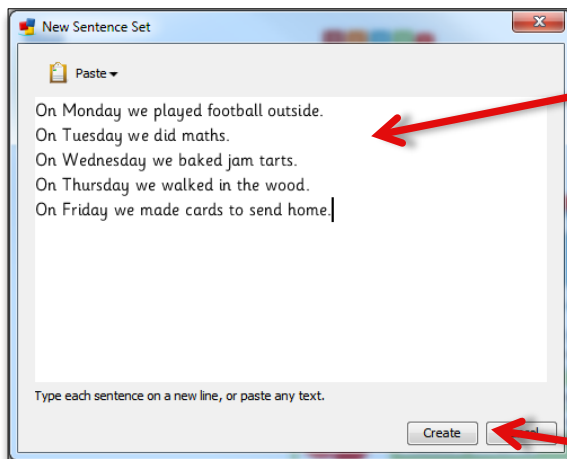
New Sentence Set

Paste

On Monday we played football outside.
On Tuesday we did maths.
On Wednesday we baked jam tarts.
On Thursday we walked in the wood.
On Friday we made cards to send home.

Type each sentence on a new line, or paste any text.

Create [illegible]